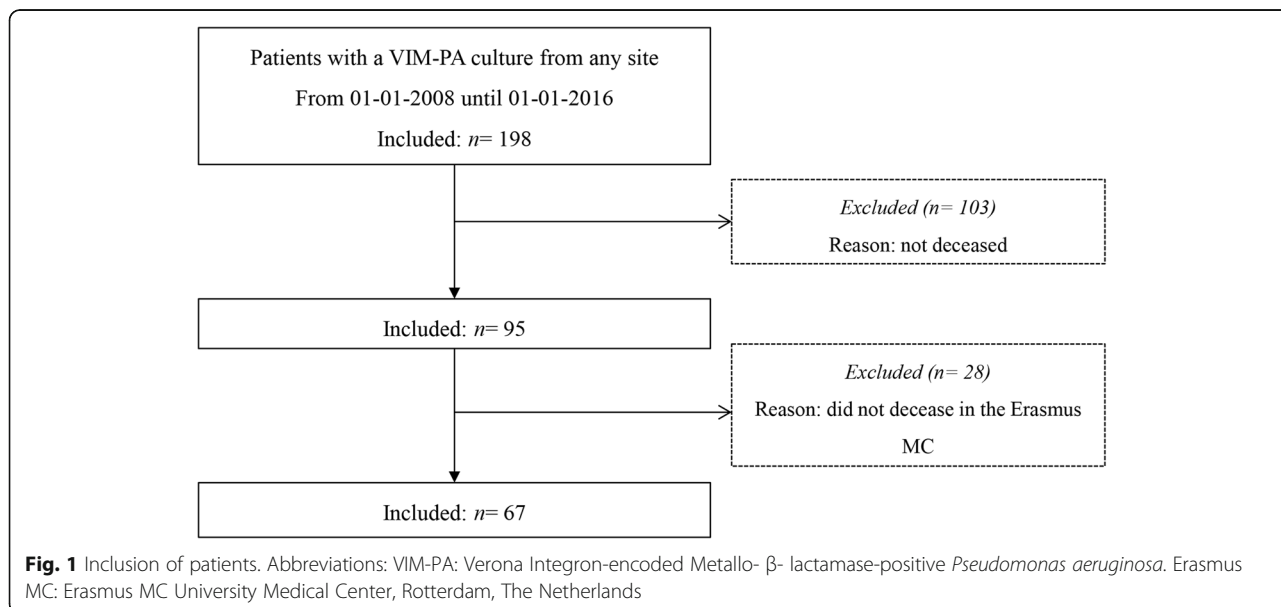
Patients with a VIM-PA culture from any site

From 01-01-2008 until 01-01-2016

Included: $n$= 198

Excluded (n= 103)

Reason: not deceased

Included: $n$= 95

Excluded (n= 28)

Reason: did not decease in the Erasmus MC

Included: $n$= 67

**Fig. 1** Inclusion of patients. Abbreviations: VIM-PA: Verona Integron-encoded Metallo- β- lactamase-positive *Pseudomonas aeruginosa*. Erasmus MC: Erasmus MC University Medical Center, Rotterdam, The Netherlands